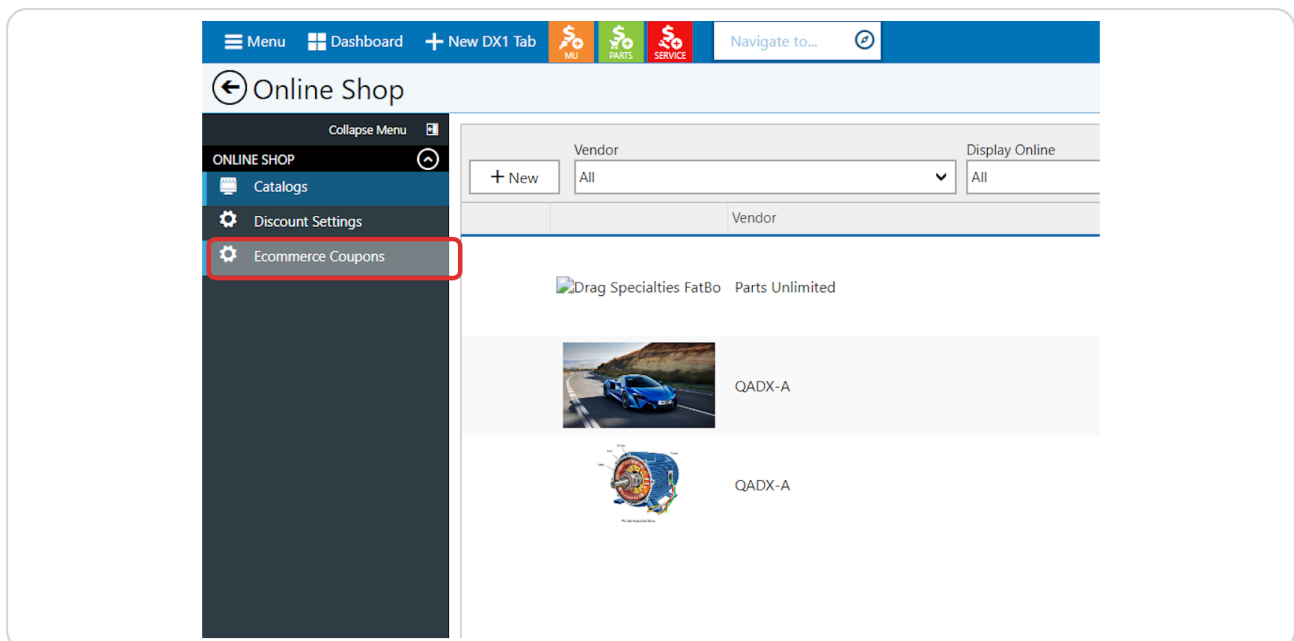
Menu Dashboard New DX1 Tab MU PARTS SERVICE Navigate to...

Online Shop

Collapse Menu

ONLINE SHOP

Catalogs

Discount Settings

Ecommerce Coupons

New

Vendor

All

Display Online

All

Vendor

Drag Specialties FatBo Parts Unlimited

QADX-A

QADX-A